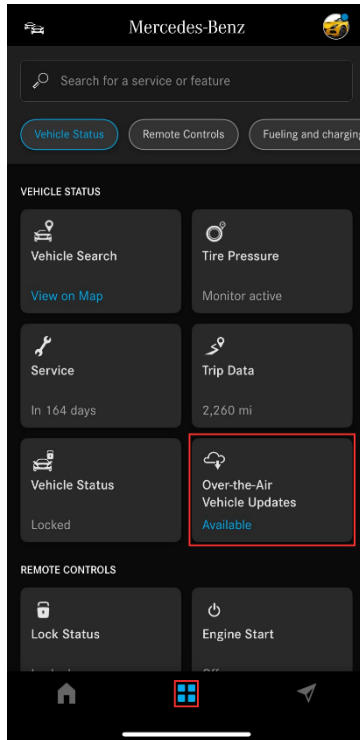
Mercedes-Benz

Search for a service or feature

Vehicle Status
Remote Controls
Fueling and chargin

VEHICLE STATUS

Vehicle Search
View on Map

Tire Pressure
Monitor active

Service
In 164 days

Trip Data
2,260 mi

Vehicle Status
Locked

Over-the-Air Vehicle Updates
Available

REMOTE CONTROLS

Lock Status
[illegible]

Engine Start
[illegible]